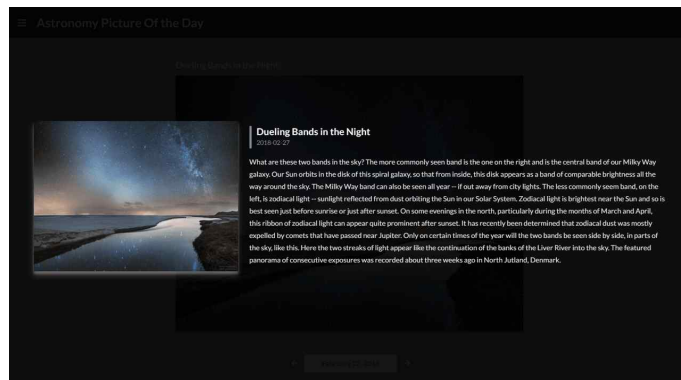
Astronomy Picture Of the Day

Dueling Bands in the Night

Dueling Bands in the Night
2018-02-27

What are these two bands in the sky? The more commonly seen band is the one on the right and is the central band of our Milky Way galaxy. Our Sun orbits in the disk of this spiral galaxy, so that from inside, this disk appears as a band of comparable brightness all the way around the sky. The Milky Way band can also be seen all year -- if out away from city lights. The less commonly seem band, on the left, is zodiacal light -- sunlight reflected from dust orbiting the Sun in our Solar System. Zodiacal light is brightest near the Sun and so is best seen just before sunrise or just after sunset. On some evenings in the north, particularly during the months of March and April, this ribbon of zodiacal light can appear quite prominent after sunset. It has recently been determined that zodiacal dust was mostly expelled by comets that have passed near Jupiter. Only on certain times of the year will the two bands be seen side by side, in parts of the sky, like this. Here the two streaks of light appear like the continuation of the banks of the Liver River into the sky. The featured panorama of consecutive exposures was recorded about three weeks ago in North Jutland, Denmark.

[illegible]